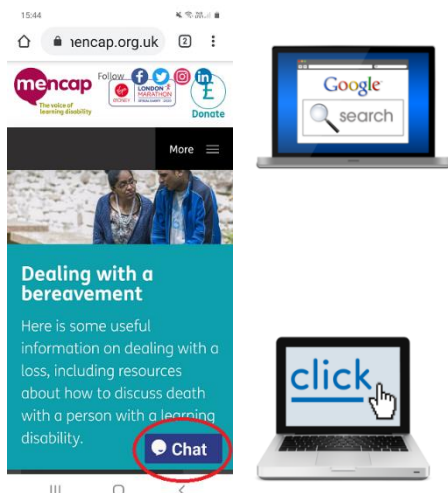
15:44

mencap.org.uk

2

mencap

The voice of learning disability

Follow

Virgin Money LONDON MARATHON

£

Donate

More

Dealing with a bereavement

Here is some useful information on dealing with a loss, including resources about how to discuss death with a person with a learning disability.

Chat

Google

search

click